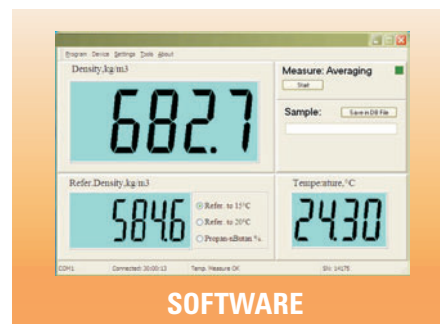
Program Device Settings Tools About

Density, kg/m3

682.7

Measure: Averaging

Start

Sample:

Save in DB File

Refer. Density, kg/m3

584.6

Refer. to 15°C

Refer. to 20°C

Propan-nButan %

Temperature, °C

24.30

COM1

Connected: 00:00:13

Temp. Measure OK

SN: 14175

SOFTWARE